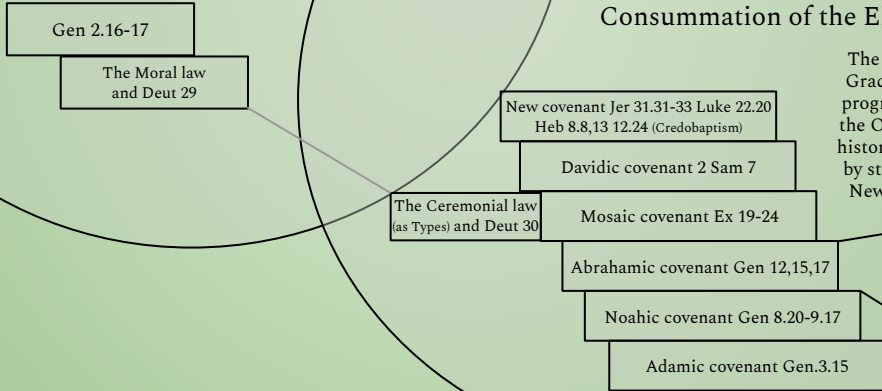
Gen 2.16-17

The Moral law and Deut 29

Consummation of the E

The Grac progr the C histor by st New

New covenant Jer 31.31-33 Luke 22.20 Heb 8.8,13 12.24 (Credobaptism)

Davidic covenant 2 Sam 7

The Ceremonial law (as Types) and Deut 30

Mosaic covenant Ex 19-24

Abrahamic covenant Gen 12,15,17

Noahic covenant Gen 8.20-9.17

Adamic covenant Gen.3.15